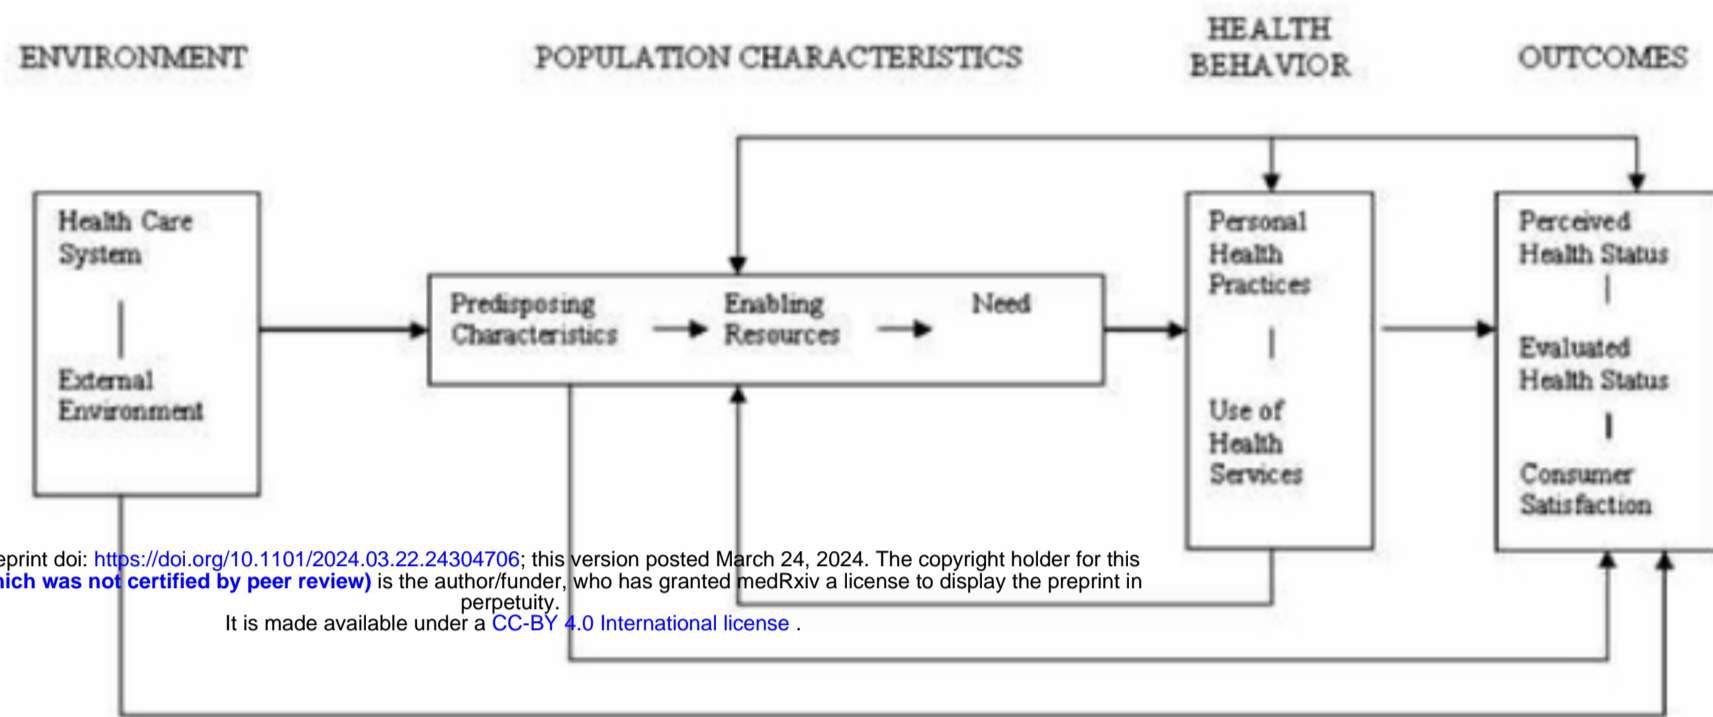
ENVIRONMENT

POPULATION CHARACTERISTICS

HEALTH BEHAVIOR

OUTCOMES

Health Care System

External Environment

Predisposing Characteristics

Enabling Resources

Need

Personal Health Practices

Use of Health Services

Perceived Health Status

Evaluated Health Status

Consumer Satisfaction

eprint doi: https://doi.org/10.1101/2024.03.22.24304706; this version posted March 24, 2024. The copyright holder for this hich was not certified by peer review) is the author/funder, who has granted medRxiv a license to display the preprint in perpetuity.

It is made available under a CC-BY 4.0 International license .